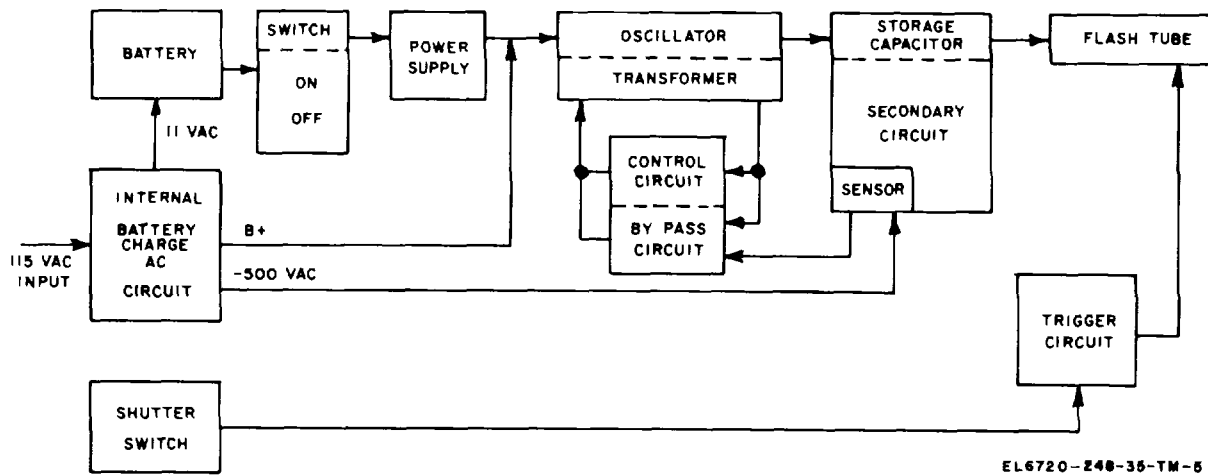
BATTERY

SWITCH
ON
OFF

POWER SUPPLY

OSCILLATOR
TRANSFORMER

STORAGE CAPACITOR
SECONDARY CIRCUIT
SENSOR

FLASH TUBE

11 VAC

CONTROL CIRCUIT
BY PASS CIRCUIT

INTERNAL
BATTERY CHARGE AC
CIRCUIT

B+
-500 VAC

115 VAC INPUT

TRIGGER CIRCUIT

SHUTTER SWITCH

EL6720-248-35-TM-5